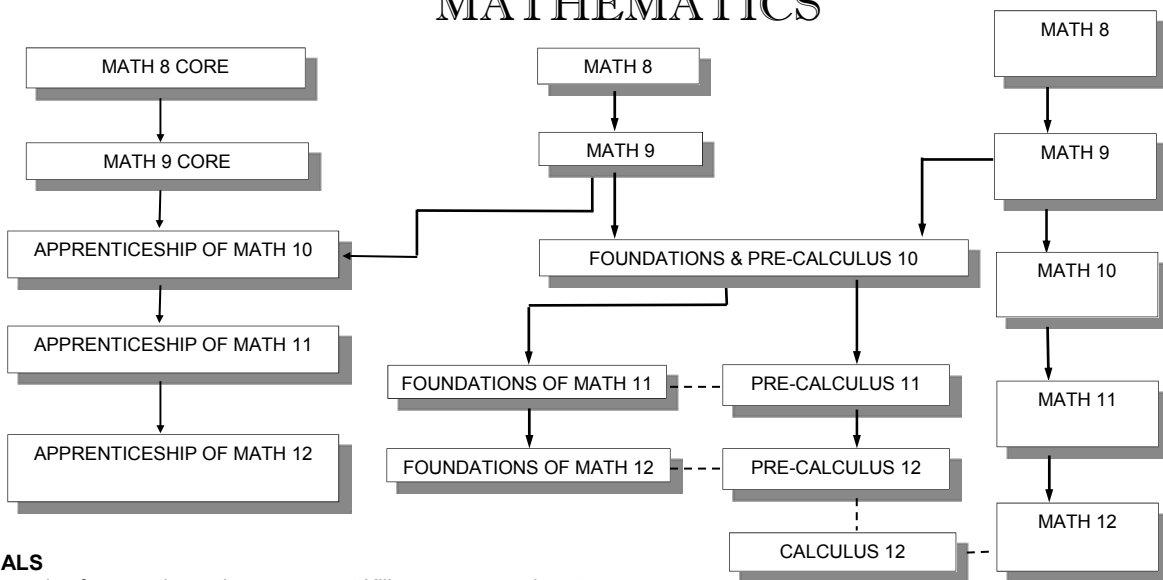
MATHEMATICS

MATH 8 CORE

MATH 9 CORE

APPRENTICESHIP OF MATH 10

APPRENTICESHIP OF MATH 11

APPRENTICESHIP OF MATH 12

MATH 8

MATH 9

FOUNDATIONS & PRE-CALCULUS 10

FOUNDATIONS OF MATH 11

PRE-CALCULUS 11

FOUNDATIONS OF MATH 12

PRE-CALCULUS 12

CALCULUS 12

MATH 8

MATH 9

MATH 10

MATH 11

MATH 12

ALS

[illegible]